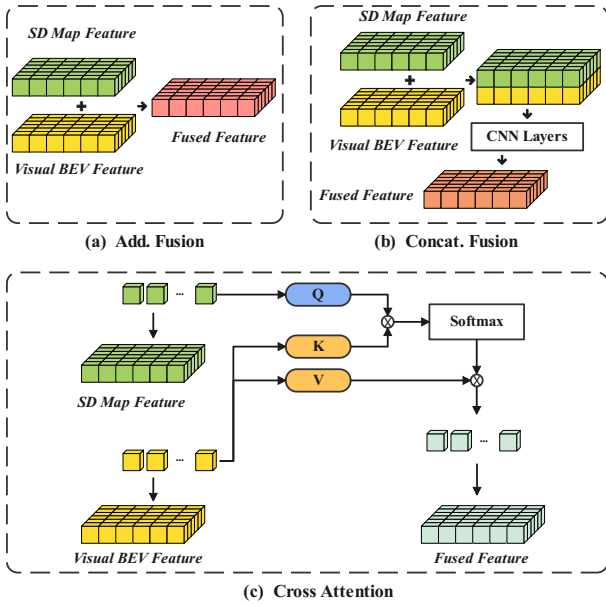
SD Map Feature

+

Fused Feature

Visual BEV Feature

(a) Add. Fusion

SD Map Feature

+

CNN Layers

Visual BEV Feature

Fused Feature

(b) Concat. Fusion

...

Q

K

V

Softmax

SD Map Feature

...

...

Visual BEV Feature

Fused Feature

(c) Cross Attention